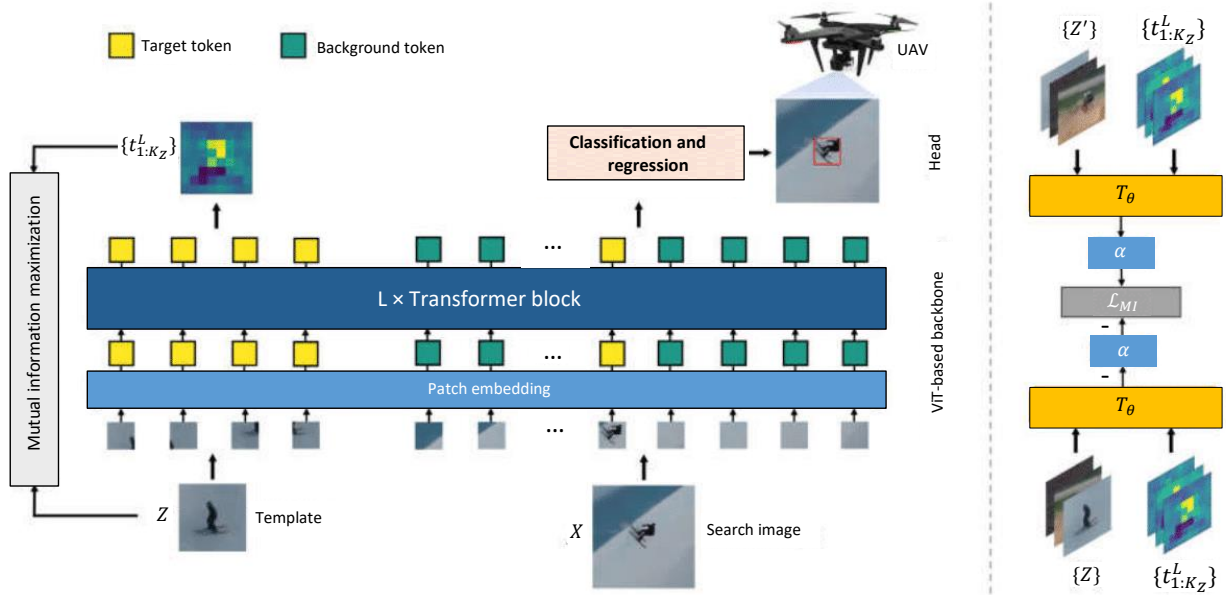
Target token

Background token

UAV

Mutual information maximization

$\{t^L_{1:K_Z}\}$

Classification and regression

Head

...

L × Transformer block

ViT-based backbone

...

Patch embedding

...

$Z$

Template

$X$

Search image

$\{Z'\}$

$\{t^L_{1:K_Z}\}$

$T_\theta$

$\alpha$

$\mathcal{L}_{MI}$

-

$\alpha$

-

$T_\theta$

$\{Z\}$

$\{t^L_{1:K_Z}\}$